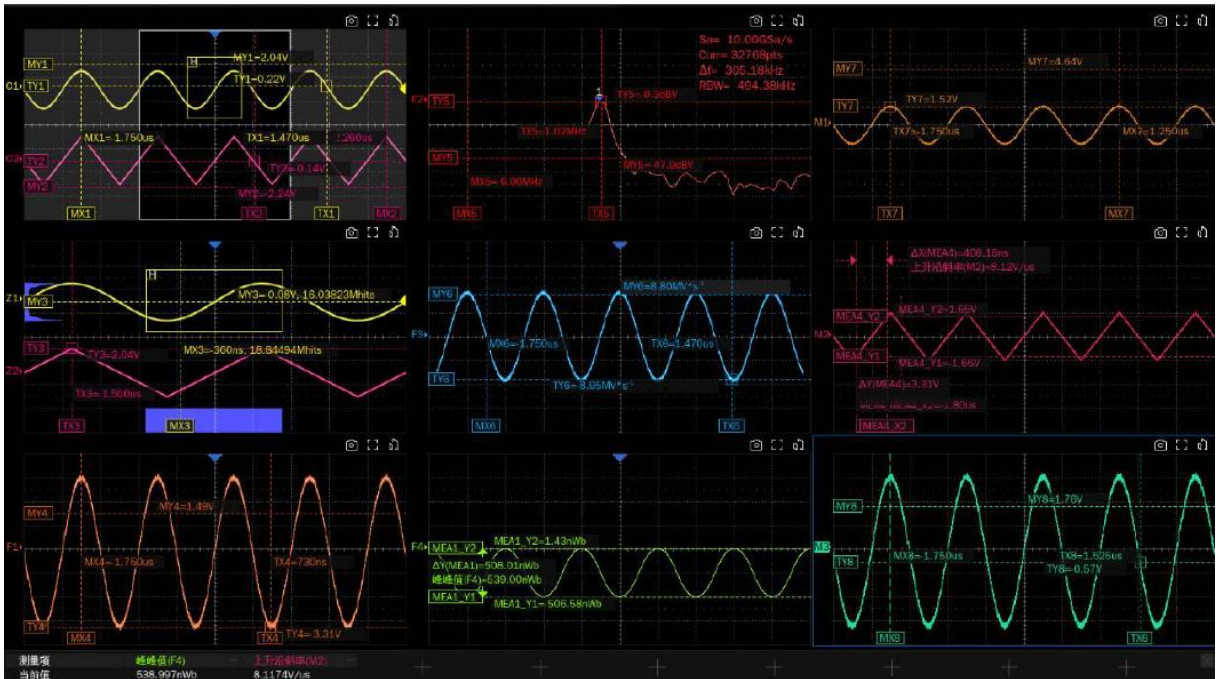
MY1
C1 TY1
MY1=2.04V
TY1=0.22V
MX1=1.750us
TX1=1.470us
:280us
C2 TY2
MY2
TY2=0.14V
MY2=-2.24V
MX1
TX2
TX1
MX2

Sa= 10.00GSa/s
Cur= 32768pts
Δf= 305.18kHz
RBW= 494.38kHz
F2 TY5
TY5=-9.3dBV
TX5=1.02MHz
MY5
MY5=-47.0dBV
MX5=6.00MHz
MX5
TX5

MY7
MY7=1.64V
TY7
TY7=1.52V
M1
TX7=1.750us
MX7=1.250us
TX7
MX7

Z1 MY3
H
MY3=0.08V, 16.03823Mhits
TY3
TY3=2.04V
MX3=-360ns, 16.84494Mhits
Z2
TX3=1.500us
TX3
MX3

MY6
MY6=8.80MV*s⁻¹
F3
MX6=1.750us
TX6=1.470us
TY6
TY6=-8.95MV*s⁻¹
MX6
TX6

ΔX(MEA4)=408.18ns
上升沿斜率(M2)=8.12V/us
MEA4_Y2
MEA4_Y2=1.65V
M3
MEA4_Y1
MEA4_Y1=-1.66V
ΔY(MEA4)=3.31V
MEA4_X2=1.80us
MEA4_X2

MY4
MY4=1.49V
F1
MX4=1.750us
TX4=730ns
TY4
MX4
TX4
TY4=-3.31V

F4 MEA1_Y2
MEA1_Y2=1.43nWb
ΔY(MEA1)=508.01nWb
峰峰值(F4)=539.00nWb
MEA1_Y1
MEA1_Y1=-506.58nWb

MY8
MY8=1.78V
M3
TY8
MX8=1.750us
TX8=1.525us
TY8=0.57V
MX8
TX8

测量项
当前值
峰峰值(F4)
538.997nWb
上升沿斜率(M2)
8.1174V/us